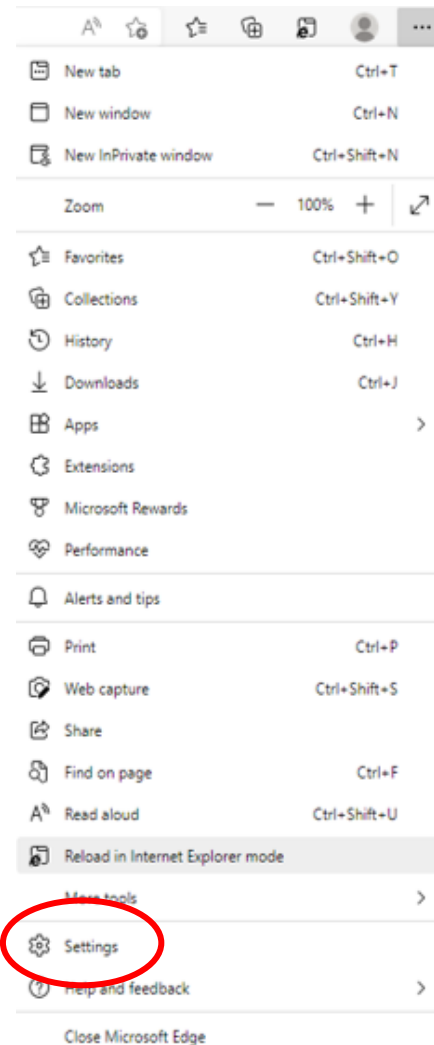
New tab Ctrl+T
New window Ctrl+N
New InPrivate window Ctrl+Shift+N

Zoom — 100% +

Favorites Ctrl+Shift+O
Collections Ctrl+Shift+Y
History Ctrl+H
Downloads Ctrl+J
Apps
Extensions
Microsoft Rewards
Performance

Alerts and tips

Print Ctrl+P
Web capture Ctrl+Shift+S
Share
Find on page Ctrl+F
Read aloud Ctrl+Shift+U
Reload in Internet Explorer mode

More tools

Settings
Help and feedback

Close Microsoft Edge